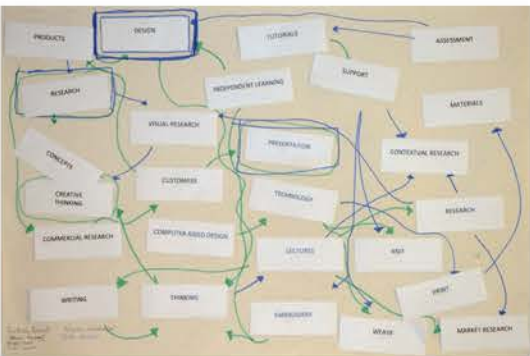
PRODUCTS

DESIGN

TUTORIALS

ASSESSMENT

RESEARCH

INDEPENDENT LEARNING

SUPPORT

MATERIALS

VISUAL RESEARCH

PRESENTATION

CONTEXTUAL RESEARCH

CONCEPTS

CREATIVE THINKING

CUSTOMERS

TECHNOLOGY

RESEARCH

COMMERCIAL RESEARCH

COMPUTER AIDED DESIGN

LECTURES

KNIT

WRITING

THINKING

PRINT

EMBROIDERY

WEAVE

MARKET RESEARCH

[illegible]